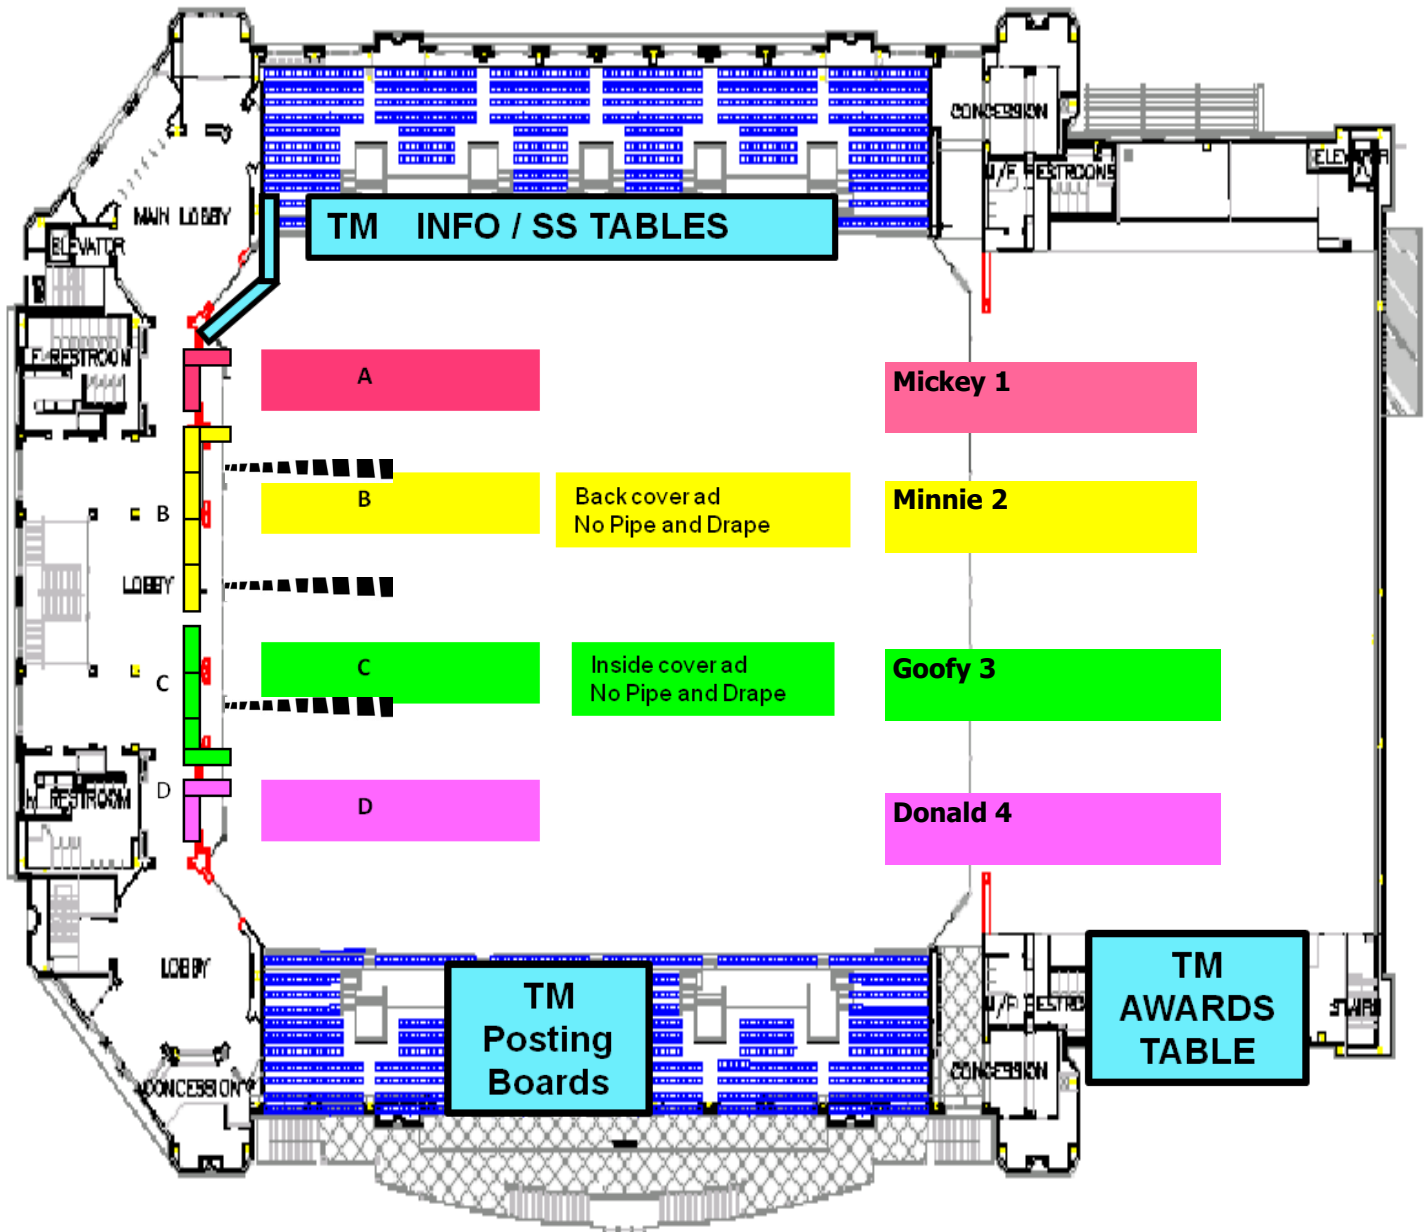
CONCESSION

M/F RESTROOMS

ELEVATOR

MAIN LOBBY

ELEVATOR

TM INFO / SS TABLES

F. RESTROOM

A

Mickey 1

B

B

Back cover ad
No Pipe and Drape

Minnie 2

LOBBY

C

C

Inside cover ad
No Pipe and Drape

Goofy 3

M. RESTROOM

D

D

Donald 4

LOBBY

TM Posting Boards

M/F RESTROOMS

TM AWARDS TABLE

STAIRS

CONCESSION

CONCESSION